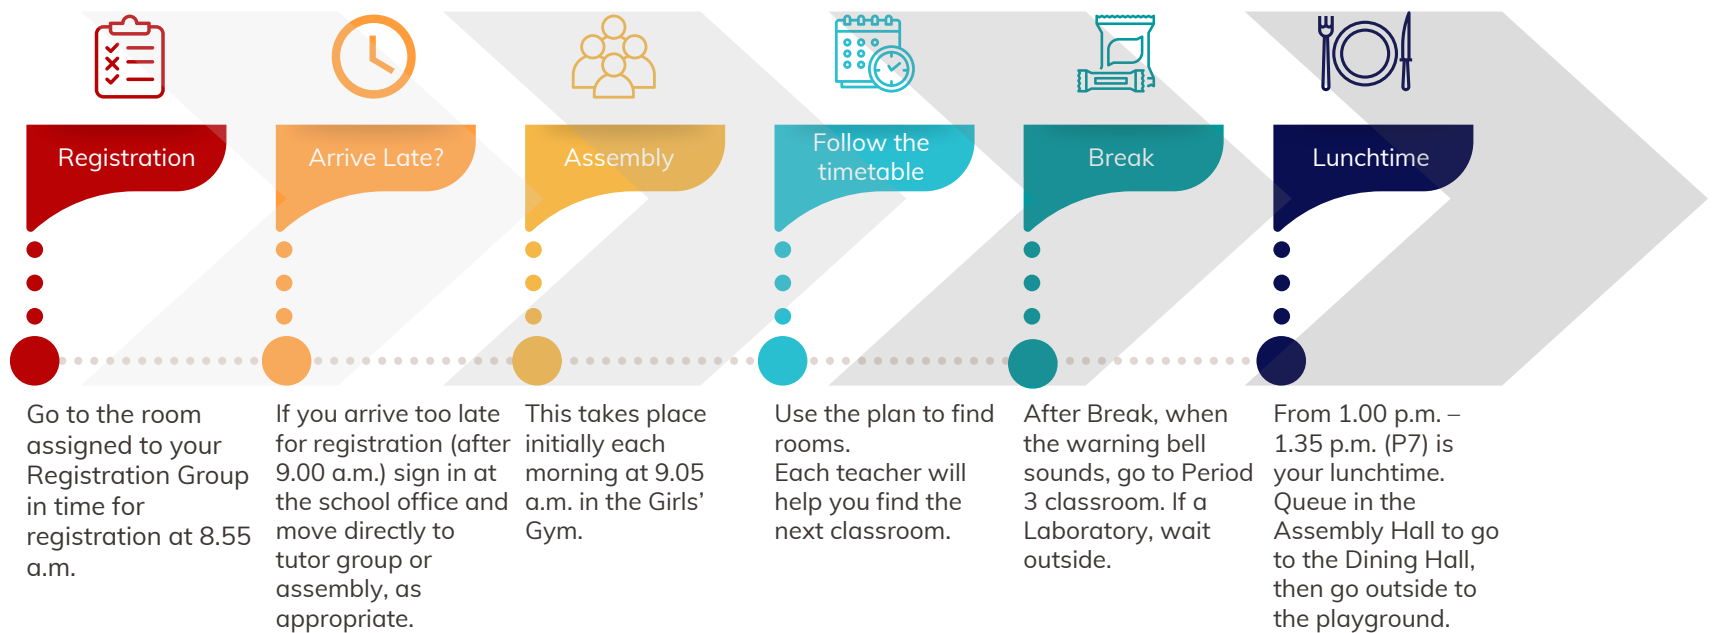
Registration

Go to the room assigned to your Registration Group in time for registration at 8.55 a.m.

Arrive Late?

If you arrive too late for registration (after 9.00 a.m.) sign in at the school office and move directly to tutor group or assembly, as appropriate.

Assembly

This takes place initially each morning at 9.05 a.m. in the Girls' Gym.

Follow the timetable

Use the plan to find rooms.
Each teacher will help you find the next classroom.

Break

After Break, when the warning bell sounds, go to Period 3 classroom. If a Laboratory, wait outside.

Lunchtime

From 1.00 p.m. – 1.35 p.m. (P7) is your lunchtime. Queue in the Assembly Hall to go to the Dining Hall, then go outside to the playground.